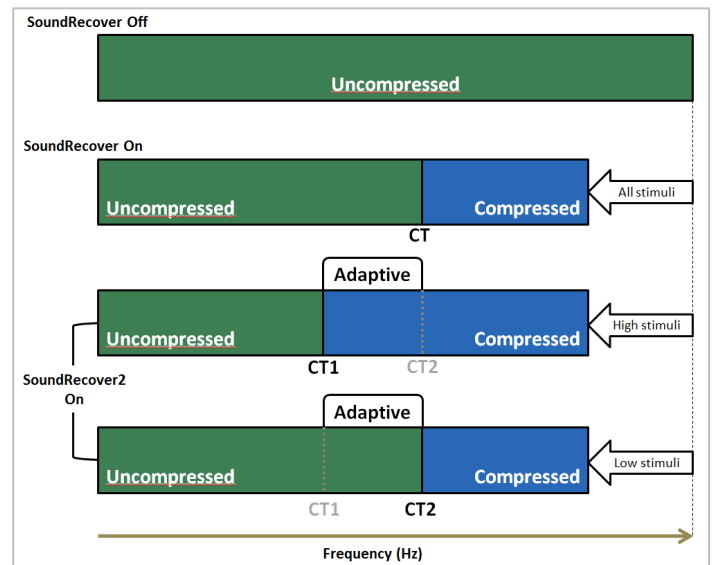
SoundRecover Off

Uncompressed

SoundRecover On

Uncompressed

Compressed

All stimuli

CT

Adaptive

Uncompressed

Compressed

High stimuli

CT1

CT2

SoundRecover2 On

Adaptive

Uncompressed

Compressed

Low stimuli

CT1

CT2

Frequency (Hz)